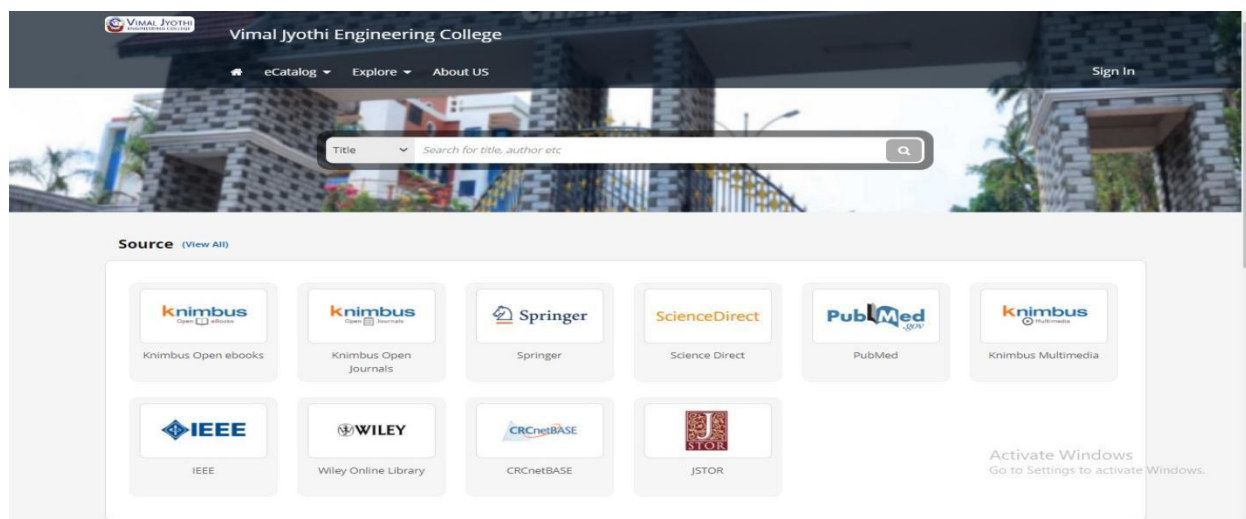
VIMAL JYOTHI ENGINEERING COLLEGE

Vimal Jyothi Engineering College

eCatalog ▾ Explore ▾ About US

Sign In

Title Search for title, author etc

Source (View All)

knimbus Open eBooks

Knimbus Open ebooks

knimbus Open Journals

Knimbus Open Journals

Springer

Springer

ScienceDirect

Science Direct

PubMed .gov

PubMed

knimbus Multimedia

Knimbus Multimedia

IEEE

IEEE

WILEY

Wiley Online Library

CRCnetBASE

CRCnetBASE

JSTOR

JSTOR

Activate Windows
Go to Settings to activate Windows.